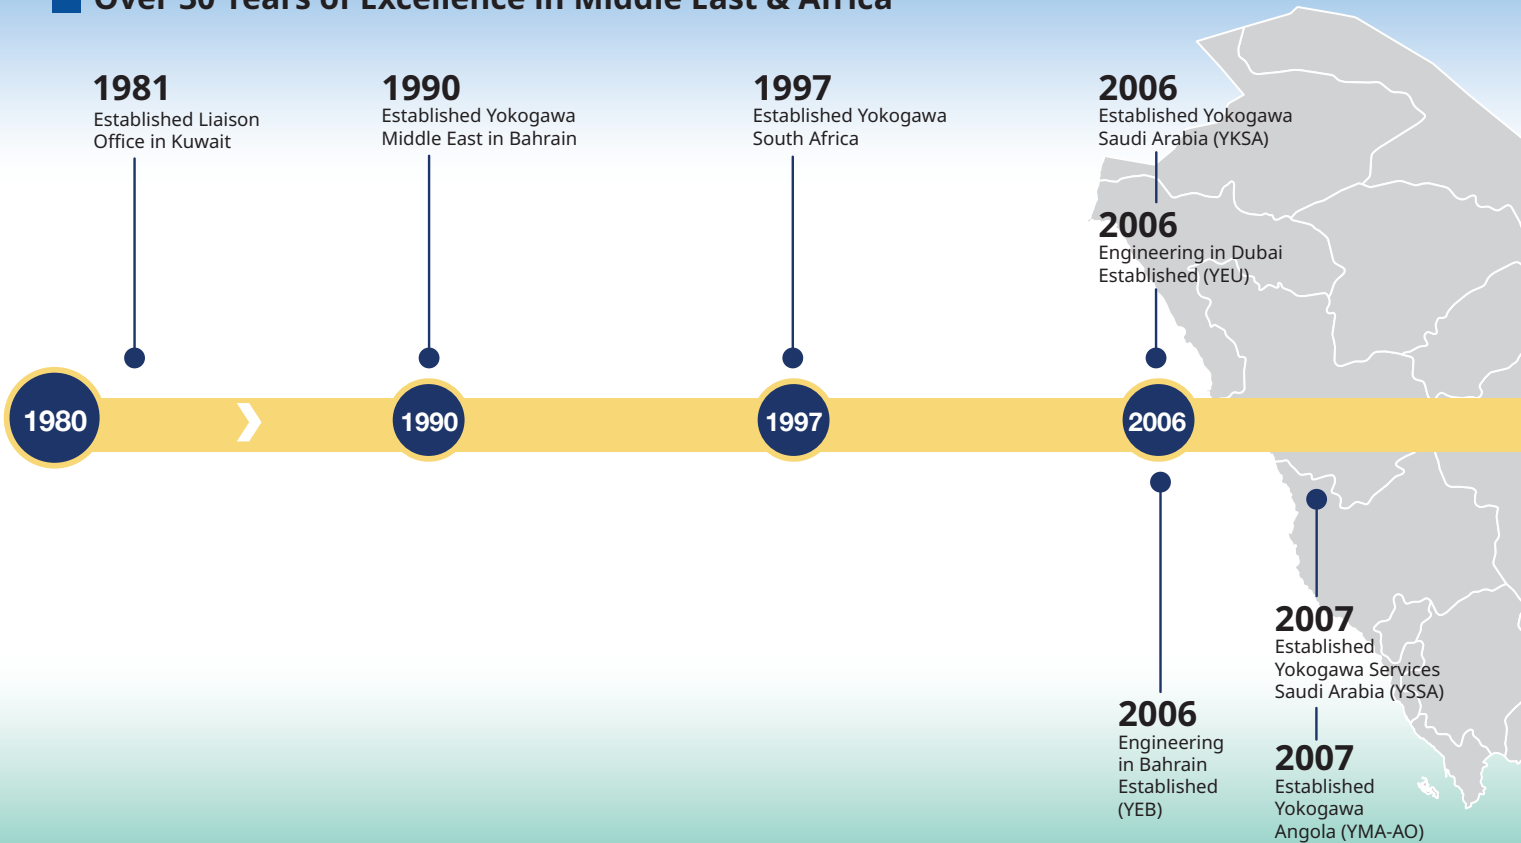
Over 30 Years of Excellence in Middle East & Africa

1981
Established Liaison Office in Kuwait

1990
Established Yokogawa Middle East in Bahrain

1997
Established Yokogawa South Africa

2006
Established Yokogawa Saudi Arabia (YKSA)

2006
Engineering in Dubai Established (YEU)

1980

1990

1997

2006

2006
Engineering in Bahrain Established (YEB)

2007
Established Yokogawa Services Saudi Arabia (YSSA)

2007
Established Yokogawa Angola (YMA-AO)